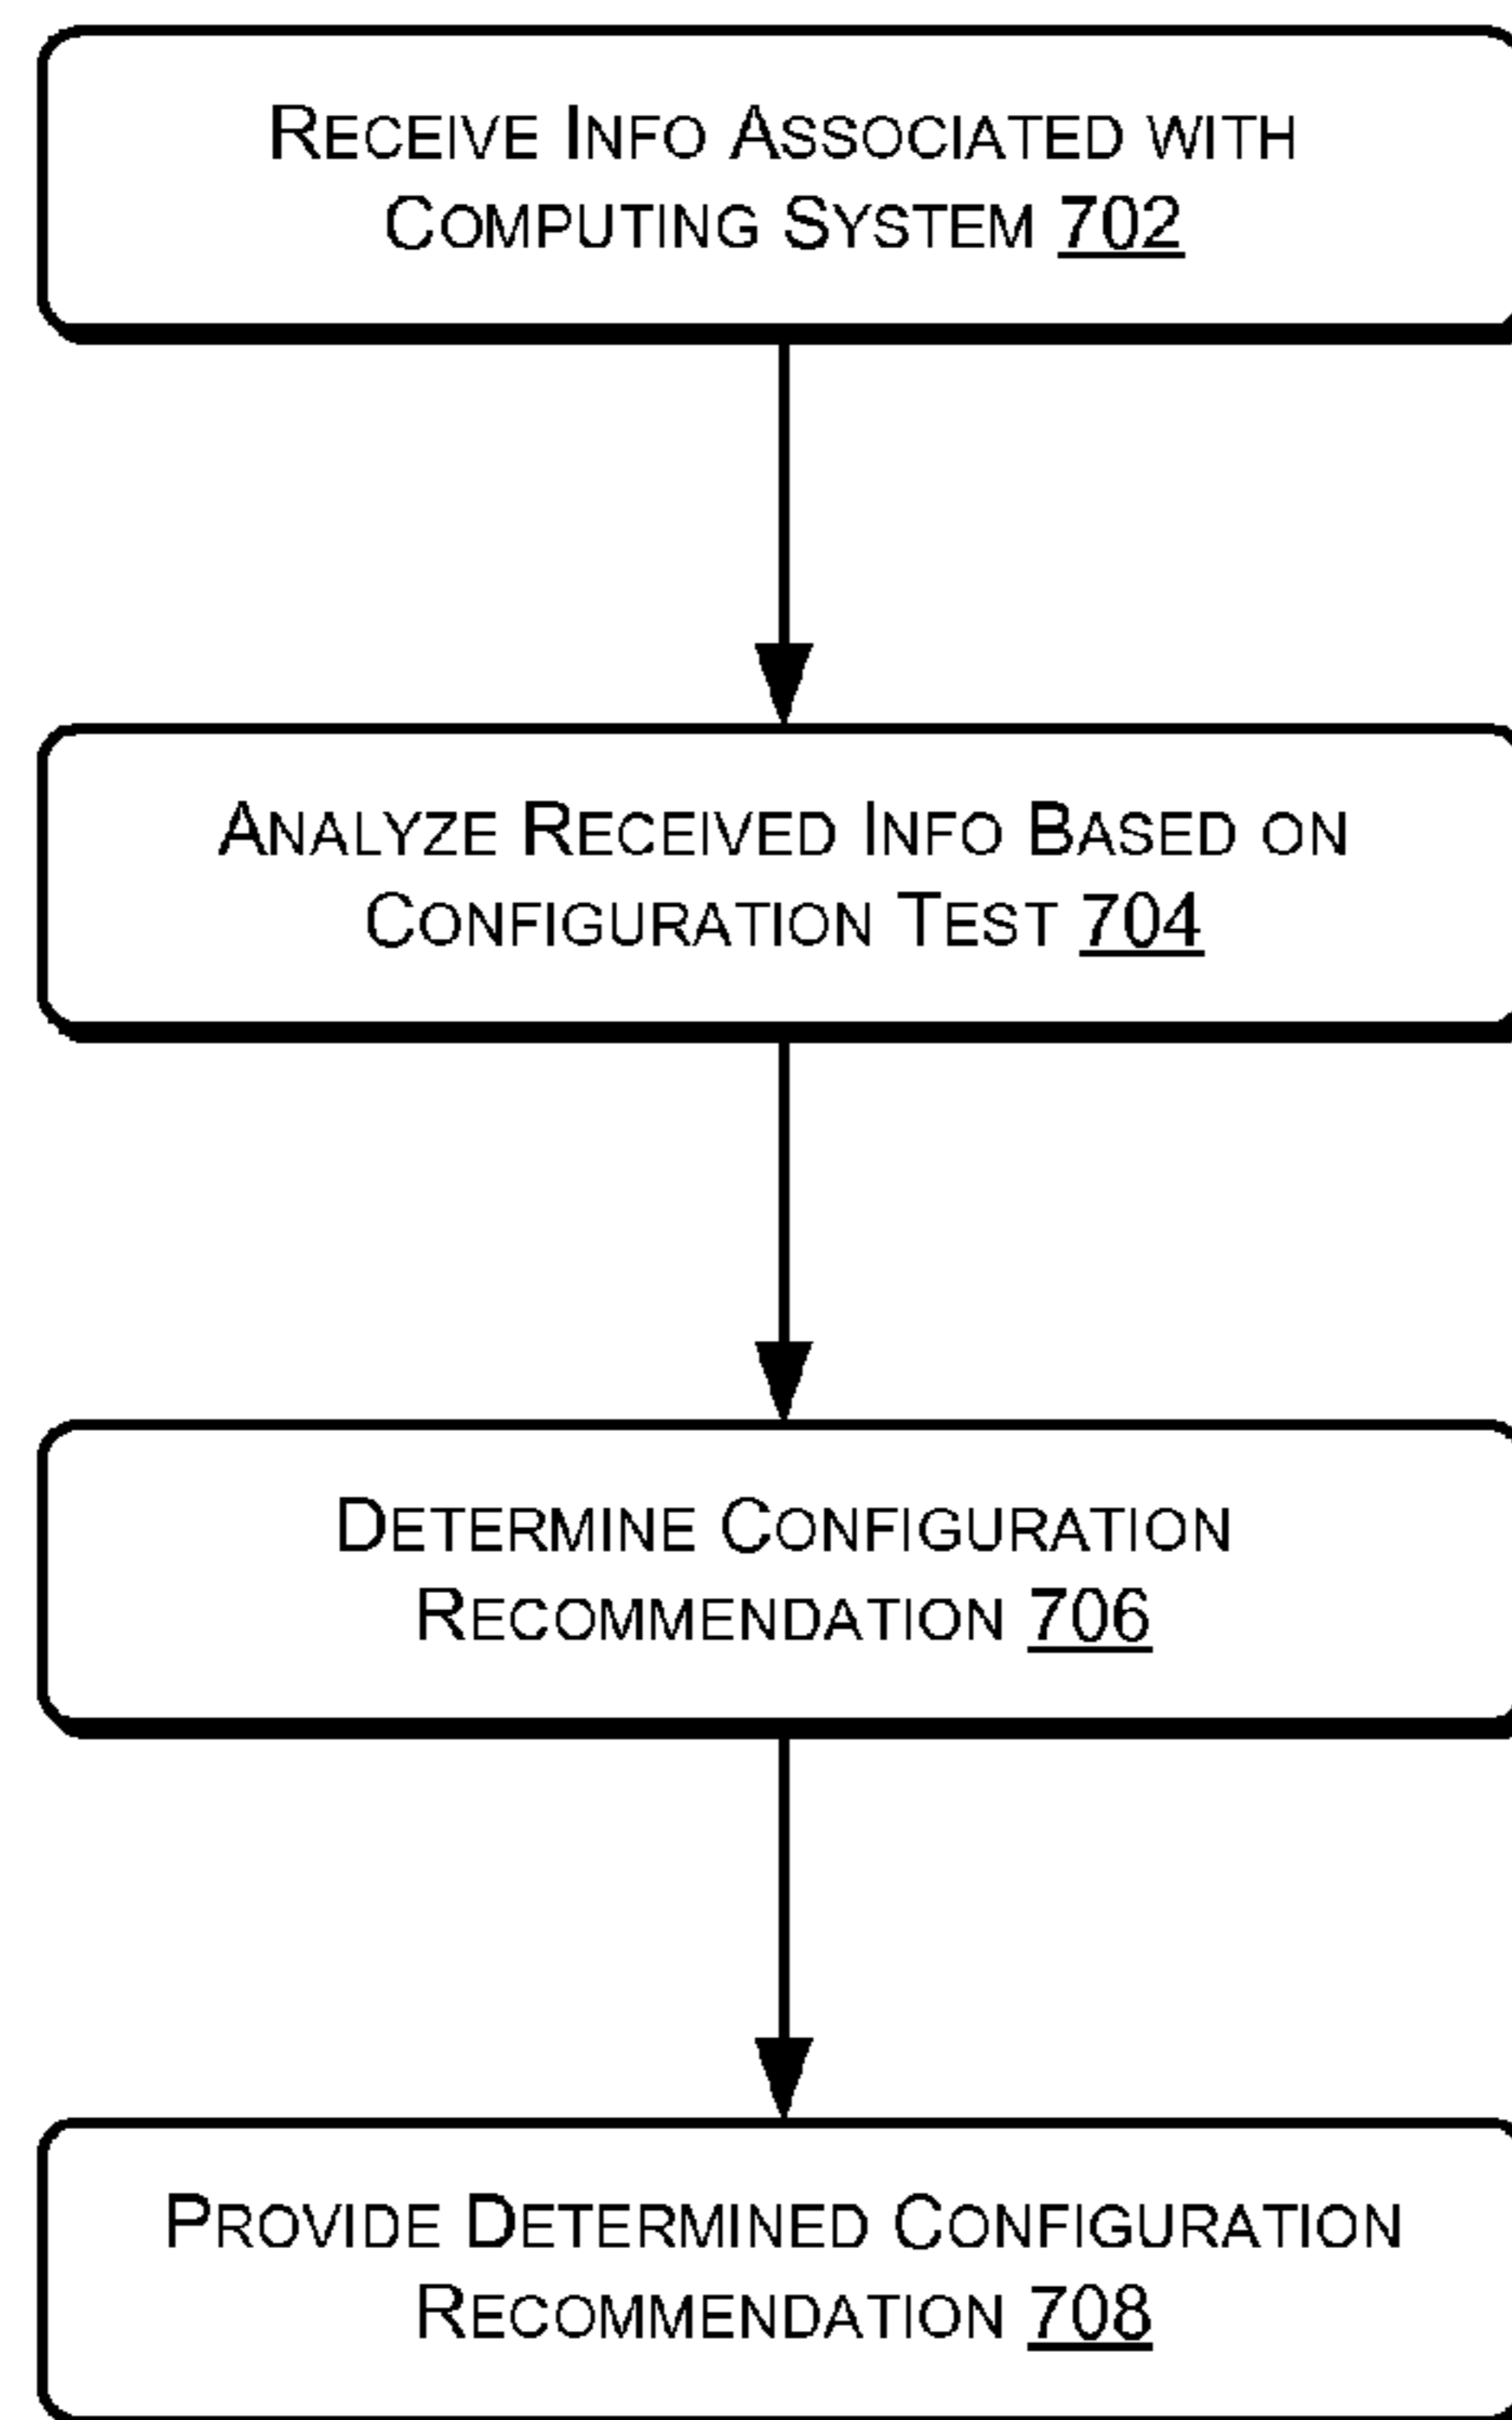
Receive Info Associated with Computing System 702

Analyze Received Info Based on Configuration Test 704

Determine Configuration Recommendation 706

Provide Determined Configuration Recommendation 708